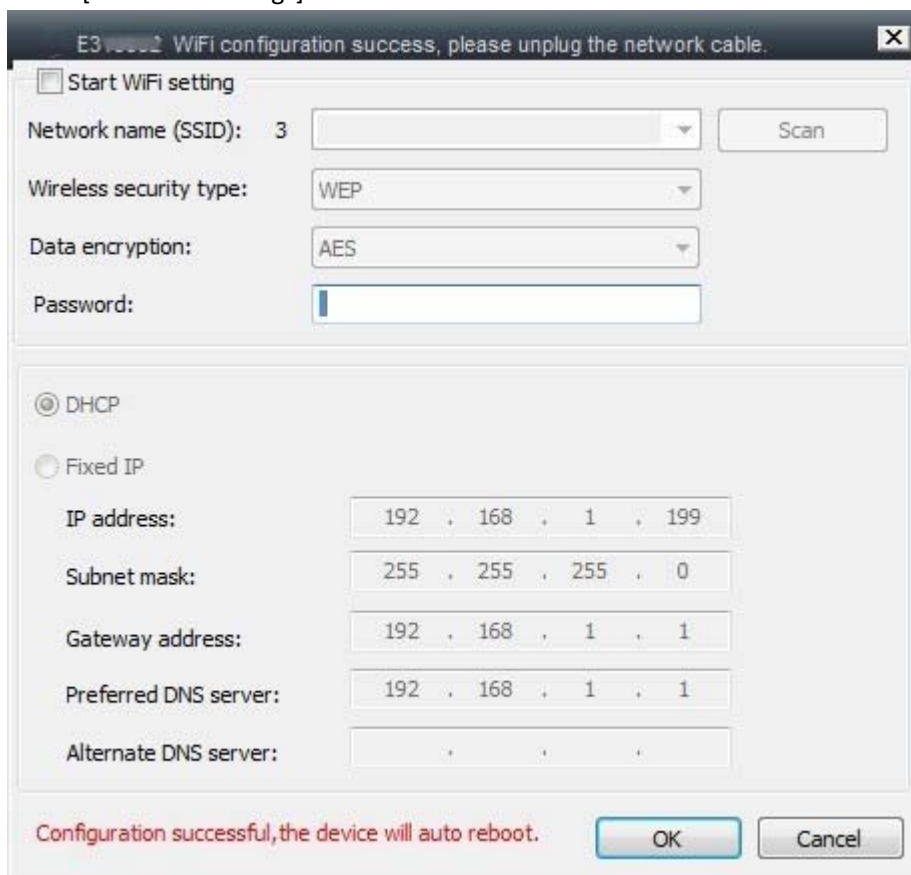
E3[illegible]2 WiFi configuration success, please unplug the network cable.

Start WiFi setting

Network name (SSID): 3

Scan

Wireless security type: WEP

Data encryption: AES

Password:

DHCP

Fixed IP

IP address: 192 . 168 . 1 . 199

Subnet mask: 255 . 255 . 255 . 0

Gateway address: 192 . 168 . 1 . 1

Preferred DNS server: 192 . 168 . 1 . 1

Alternate DNS server: . . .

Configuration successful,the device will auto reboot.

OK

Cancel